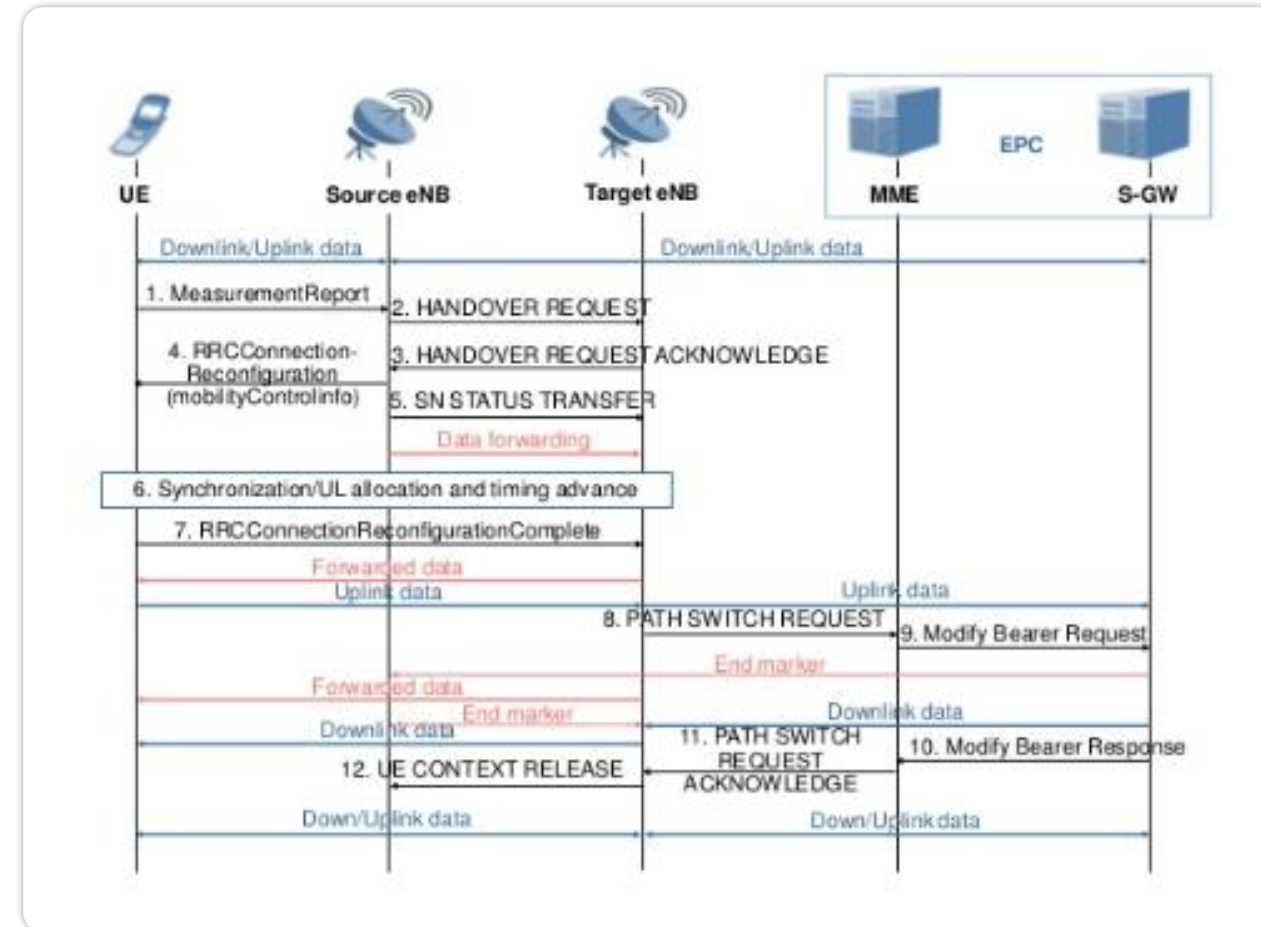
EPC

UE

Source eNB

Target eNB

MME

S-GW

Downlink/Uplink data

Downlink/Uplink data

1. MeasurementReport

2. HANDOVER REQUEST

4. RRCConnection-Reconfiguration (mobilityControlInfo)

3. HANDOVER REQUEST ACKNOWLEDGE

5. SN STATUS TRANSFER

Data forwarding

6. Synchronization/UL allocation and timing advance

7. RRCConnectionReconfigurationComplete

Forwarded data

Uplink data

Uplink data

8. PATH SWITCH REQUEST

9. Modify Bearer Request

End marker

Forwarded data

End marker

Downlink data

Downlink data

11. PATH SWITCH REQUEST ACKNOWLEDGE

10. Modify Bearer Response

12. UE CONTEXT RELEASE

Down/Uplink data

Down/Uplink data